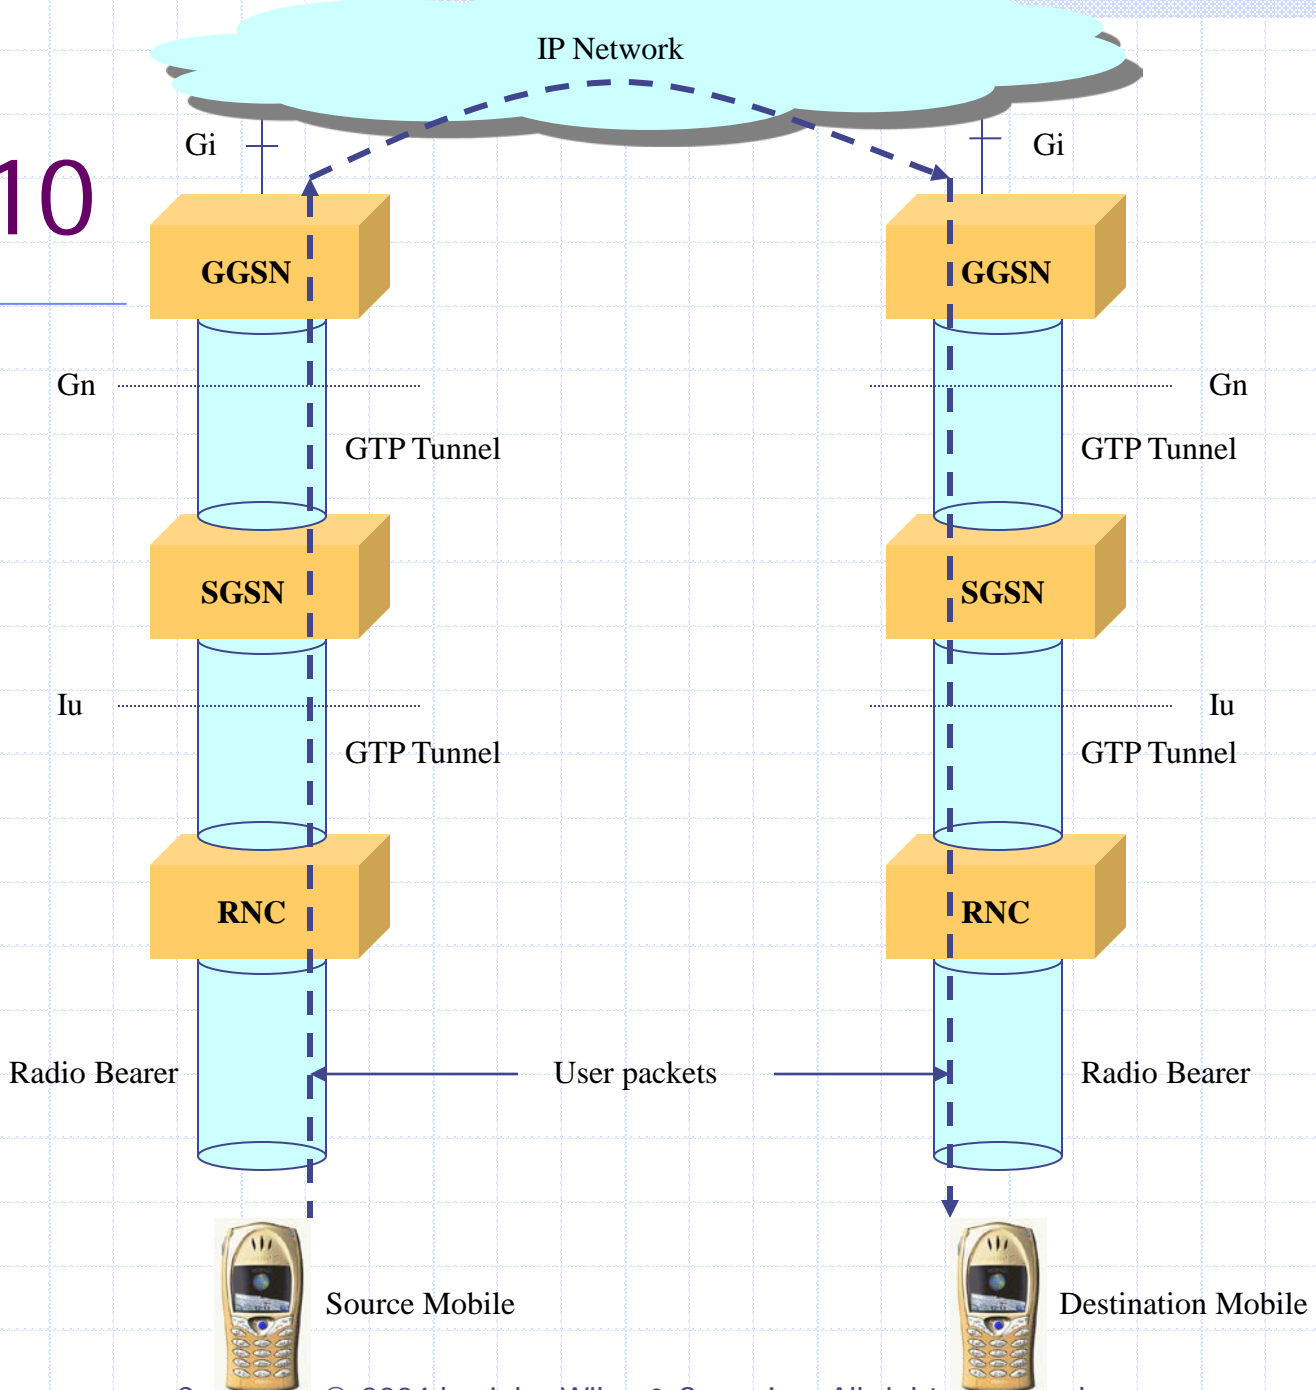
IP Network

Gi

Gi

10

GGSN

GGSN

Gn

Gn

GTP Tunnel

GTP Tunnel

SGSN

SGSN

Iu

Iu

GTP Tunnel

GTP Tunnel

RNC

RNC

Radio Bearer

User packets

Radio Bearer

Source Mobile

Destination Mobile

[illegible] © 2004 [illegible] Wiley & Sons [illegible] All rights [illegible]